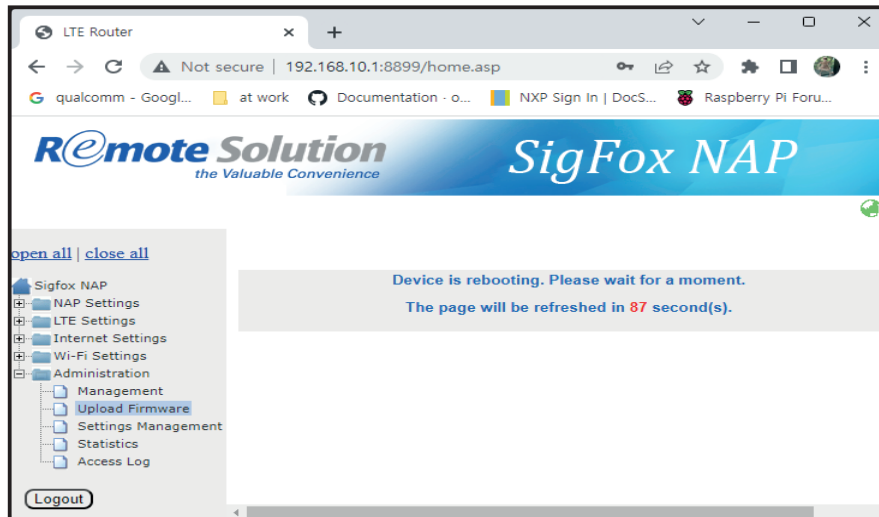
LTE Router
×
+
Not secure | 192.168.10.1:8899/home.asp
qualcomm - Googl... at work Documentation - o... NXP Sign In | DocS... Raspberry Pi Foru...

Remote Solution
the Valuable Convenience
SigFox NAP

open all | close all

Sigfox NAP
NAP Settings
LTE Settings
Internet Settings
Wi-Fi Settings
Administration
Management
Upload Firmware
Settings Management
Statistics
Access Log

Logout

Device is rebooting. Please wait for a moment.
The page will be refreshed in 87 second(s).